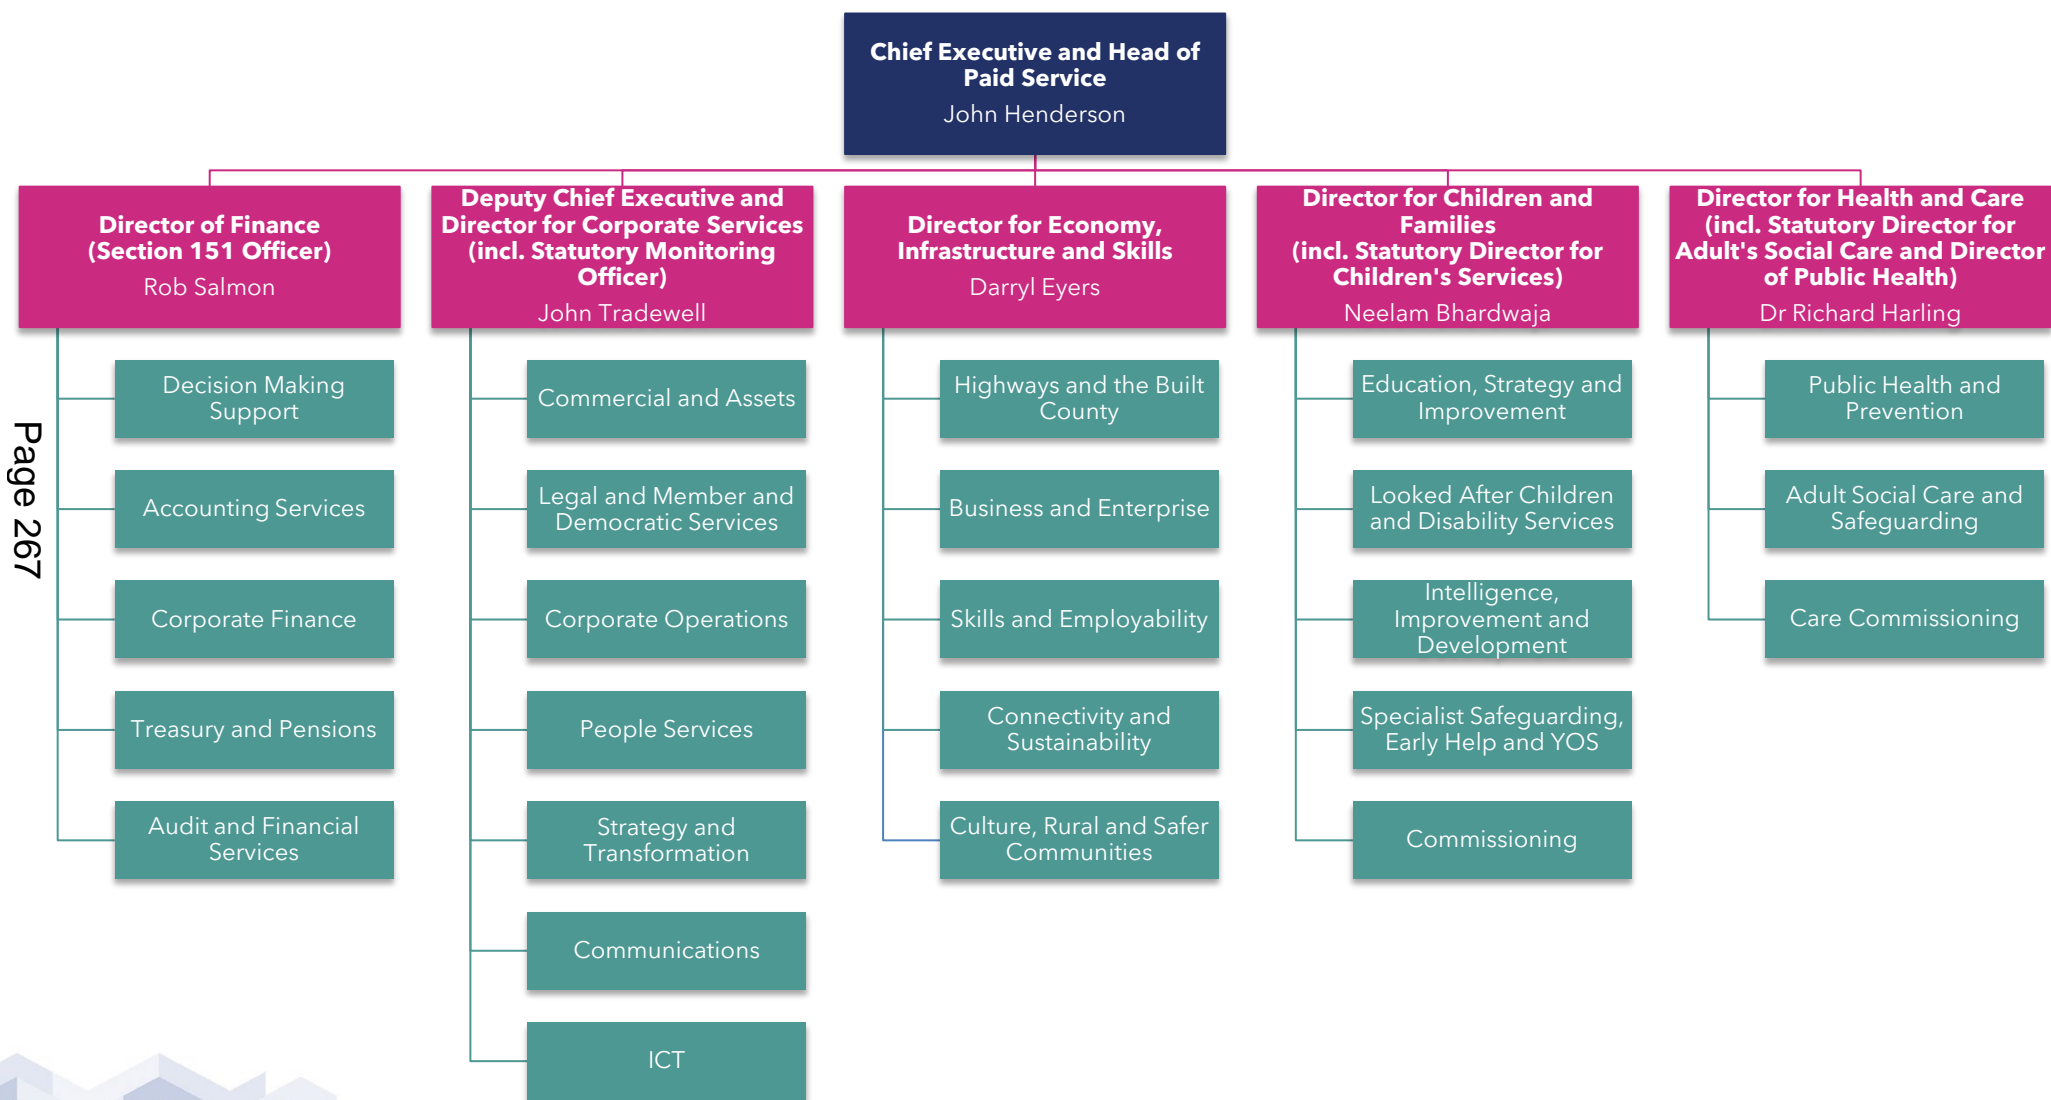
Chief Executive and Head of Paid Service
John Henderson

Director of Finance (Section 151 Officer)
Rob Salmon

Decision Making Support

Accounting Services

Corporate Finance

Treasury and Pensions

Audit and Financial Services

Deputy Chief Executive and Director for Corporate Services (incl. Statutory Monitoring Officer)
John Tradewell

Commercial and Assets

Legal and Member and Democratic Services

Corporate Operations

People Services

Strategy and Transformation

Communications

ICT

Director for Economy, Infrastructure and Skills
Darryl Eyers

Highways and the Built County

Business and Enterprise

Skills and Employability

Connectivity and Sustainability

Culture, Rural and Safer Communities

Director for Children and Families (incl. Statutory Director for Children's Services)
Neelam Bhardwaja

Education, Strategy and Improvement

Looked After Children and Disability Services

Intelligence, Improvement and Development

Specialist Safeguarding, Early Help and YOS

Commissioning

Director for Health and Care (incl. Statutory Director for Adult's Social Care and Director of Public Health)
Dr Richard Harling

Public Health and Prevention

Adult Social Care and Safeguarding

Care Commissioning

Page 267